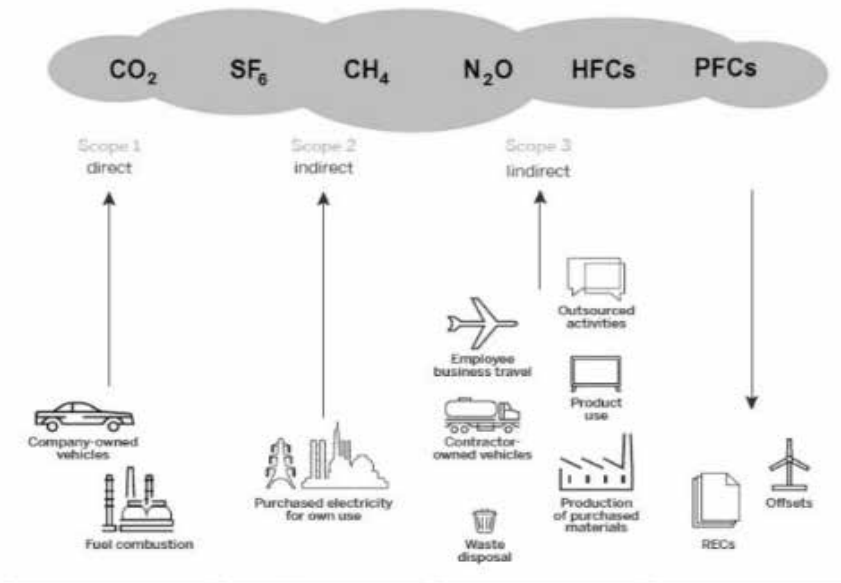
$CO_2$ $SF_6$ $CH_4$ $N_2O$ HFCs PFCs

Scope 1
direct

Scope 2
indirect

Scope 3
lindirect

Company-owned vehicles

Fuel combustion

Purchased electricity for own use

Employee business travel

Contractor-owned vehicles

Waste disposal

Outsourced activities

Product use

Production of purchased materials

RECs

Offsets